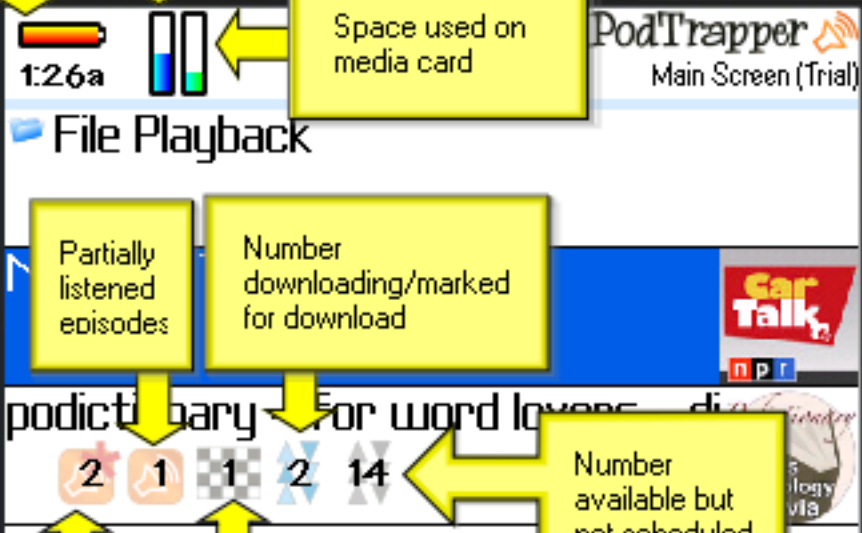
1:26a

Space used on media card

PodTrapper
Main Screen (Trial)

File Playback

Partially listened episodes

Number downloading/marked for download

Car Talk

npr

podictionary - for word lovers ... di

2 1 1 2 14

Number available but not scheduled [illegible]